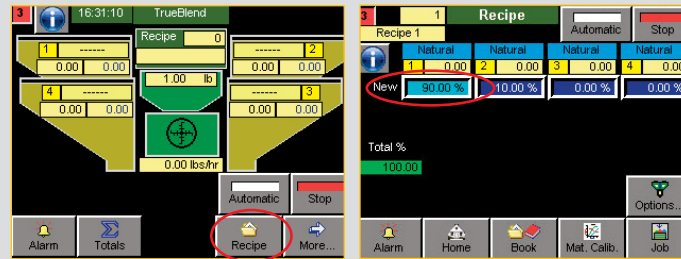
3 16:31:10 TrueBlend

Recipe 0

1 -------
0.00 0.00

2 -------
0.00 0.00

1.00 lb

4 -------
0.00 0.00

3 -------
0.00 0.00

0.00 lbs/hr

Automatic

Stop

Alarm

Totals

Recipe

More...

3 1
Recipe 1

Recipe

Automatic

Stop

Natural
1 0.00

Natural
2 0.00

Natural
3 0.00

Natural
4 0.00

New 90.00 %

10.00 %

0.00 %

0.00 %

Total %
100.00

Options...

Alarm

Home

Book

Mat. Calib.

Job